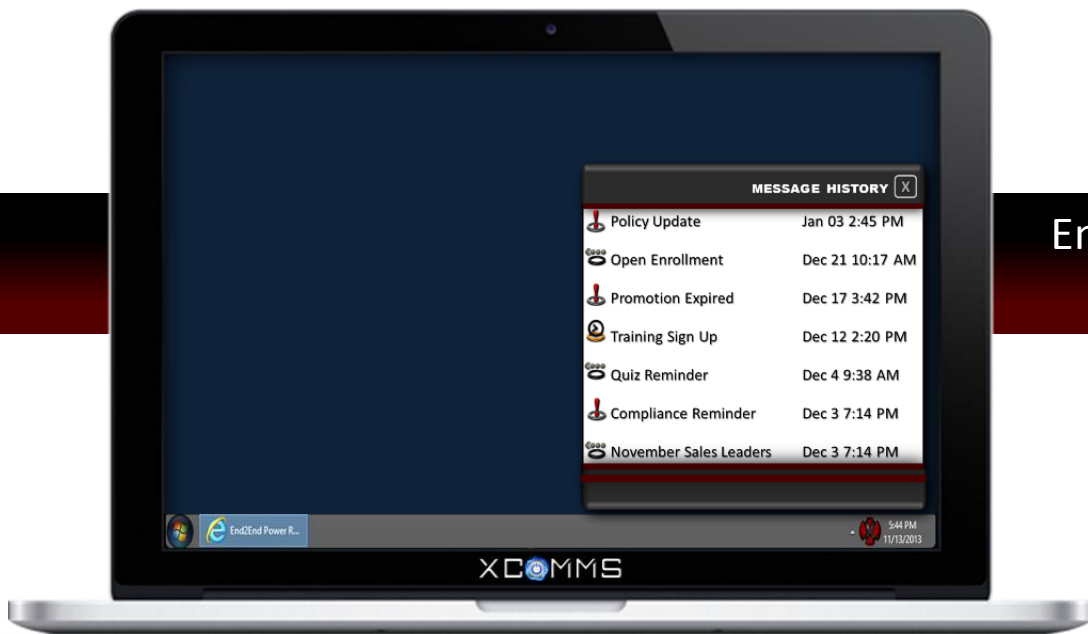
MESSAGE HISTORY X

| | |
|---|---|
| Policy Update | Jan 03 2:45 PM |
| Open Enrollment | Dec 21 10:17 AM |
| Promotion Expired | Dec 17 3:42 PM |
| Training Sign Up | Dec 12 2:20 PM |
| Quiz Reminder | Dec 4 9:38 AM |
| Compliance Reminder | Dec 3 7:14 PM |
| November Sales Leaders | Dec 3 7:14 PM |

En

End2End Power R...

5:44 PM
11/13/2013

XCOMMS